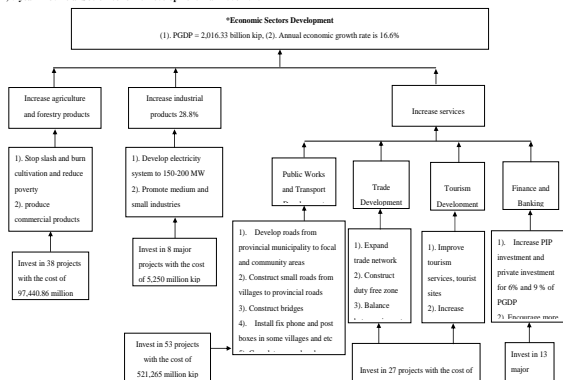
*Economic Sectors Development
(1). PGDP = 2,016.33 billion kip, (2). Annual economic growth rate is 16.6%

Increase agriculture and forestry products

Increase industrial products 28.8%

Increase services

1). Stop slash and burn cultivation and reduce poverty
2). produce commercial products

Invest in 38 projects with the cost of 97,440.86 million

1). Develop electricity system to 150-200 MW
2). Promote medium and small industries

Invest in 8 major projects with the cost of 5,250 million kip

Public Works and Transport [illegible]

Trade Development

Tourism Development

Finance and Banking

1). Develop roads from provincial municipality to focal and community areas
2). Construct small roads from villages to provincial roads
3). Construct bridges
4). Install fix phone and post boxes in some villages and etc
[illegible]

Invest in 53 projects with the cost of 521,265 million kip

1). Expand trade network
2). Construct duty free zone
3). Balance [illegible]

1). Improve tourism services, tourist sites
2). Increase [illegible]

1). Increase PIP investment and private investment for 6% and 9 % of PGDP
2) Encourage more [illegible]

Invest in 27 projects with the cost of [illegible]

Invest in 13 major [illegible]